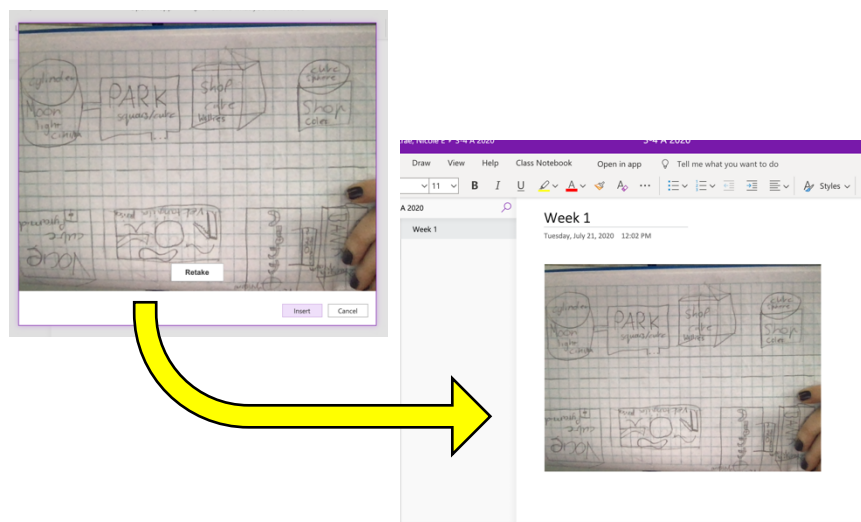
cylinder
Moon
light
cough
PARK
squares/cube
Shop
cube
lights
cube
sphere
Shop
color
Vogue
Retake
Insert
Cancel

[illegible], Nicole E > 3-4 A 2020
3-4 A 2020
Draw View Help Class Notebook Open in app Tell me what you want to do
11
B I U
Styles
A 2020
Week 1
Week 1
Tuesday, July 21, 2020 12:02 PM
cylinder
Moon
light
cough
PARK
squares/cube
Shop
cube
lights
cube
sphere
Shop
color
Vogue